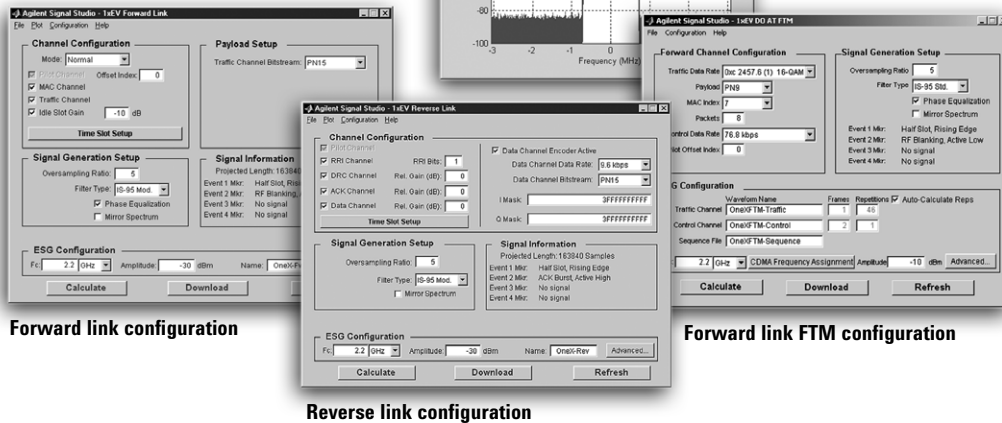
-80
-100
-3
-2
-1
0
Frequency (MHz)

Agilent Signal Studio - 1xEV Forward Link
File Plot Configuration Help
Channel Configuration
Mode: Normal
Pilot Channel Offset Index: 0
MAC Channel
Traffic Channel
Idle Slot Gain -10 dB
Time Slot Setup
Payload Setup
Traffic Channel Bitstream: PN15
Signal Generation Setup
Oversampling Ratio: 5
Filter Type: IS-95 Mod.
Phase Equalization
Mirror Spectrum
Signal Information
Projected Length: 163840
Event 1 Mkr: Half Slot, Rising
Event 2 Mkr: RF Blanking,
Event 3 Mkr: No signal
Event 4 Mkr: No signal
ESG Configuration
Fc: 2.2 GHz Amplitude: -30 dBm Name: OneX-
Calculate Download

Forward link configuration

Agilent Signal Studio - 1xEV Reverse Link
File Plot Configuration Help
Channel Configuration
Pilot Channel
RRI Channel RRI Bits: 1
DRC Channel Rel. Gain (dB): 0
ACK Channel Rel. Gain (dB): 0
Data Channel Rel. Gain (dB): 0
Time Slot Setup
Data Channel Encoder Active
Data Channel Data Rate: 9.6 kbps
Data Channel Bitstream: PN15
I Mask: 3FFFFFFFFFF
Q Mask: 3FFFFFFFFFF
Signal Generation Setup
Oversampling Ratio: 5
Filter Type: IS-95 Mod.
Mirror Spectrum
Signal Information
Projected Length: 163840 Samples
Event 1 Mkr: Half Slot, Rising Edge
Event 2 Mkr: ACK Burst, Active High
Event 3 Mkr: No signal
Event 4 Mkr: No signal
ESG Configuration
Fc: 2.2 GHz Amplitude: -30 dBm Name: OneX-Rev Advanced...
Calculate Download Refresh

Reverse link configuration

Agilent Signal Studio - 1xEV DO AT FTM
File Configuration Help
Forward Channel Configuration
Traffic Data Rate 0xc 2457.6 (1) 16-QAM
Payload PN9
MAC Index 7
Packets 8
Control Data Rate 76.8 kbps
Slot Offset Index 0
Signal Generation Setup
Oversampling Ratio 5
Filter Type IS-95 Std.
Phase Equalization
Mirror Spectrum
Event 1 Mkr: Half Slot, Rising Edge
Event 2 Mkr: RF Blanking, Active Low
Event 3 Mkr: No signal
Event 4 Mkr: No signal
ESG Configuration
Waveform Name Frames Repetitions Auto-Calculate Reps
Traffic Channel OneXFTM-Traffic 1 46
Control Channel OneXFTM-Control 2 1
Sequence File OneXFTM-Sequence
2.2 GHz CDMA Frequency Assignment Amplitude -10 dBm Advanced...
Calculate Download Refresh

Forward link FTM configuration